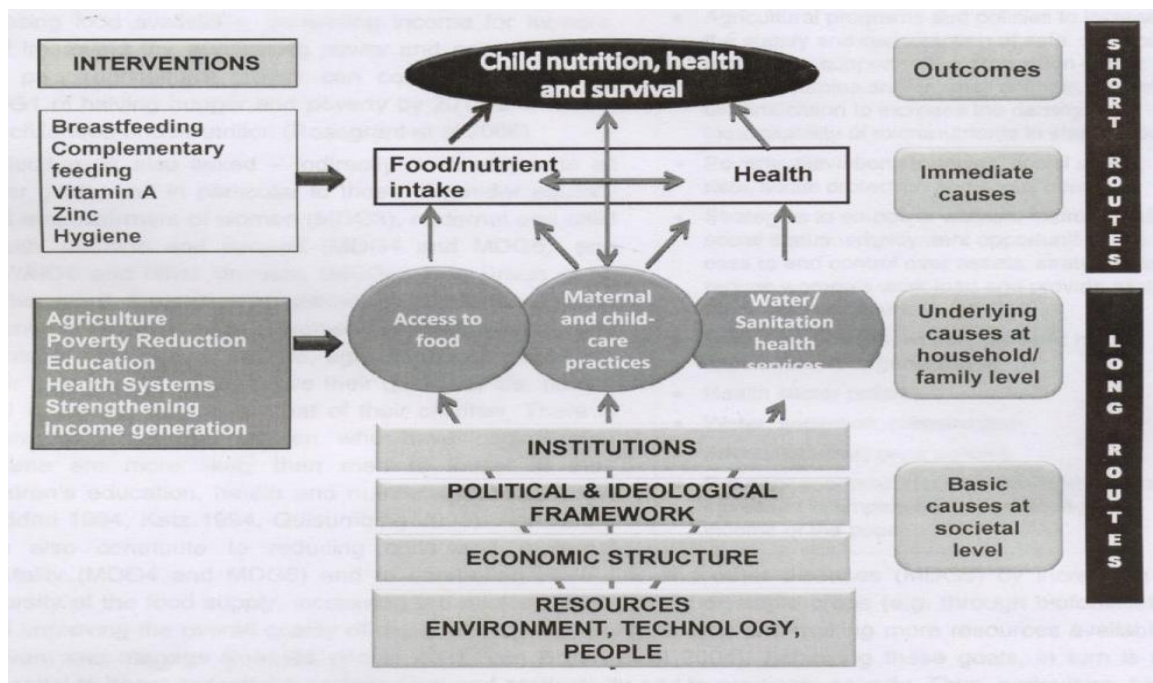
INTERVENTIONS

Breastfeeding
Complementary feeding
Vitamin A
Zinc
Hygiene

Agriculture
Poverty Reduction
Education
Health Systems Strengthening
Income generation

Child nutrition, health and survival

Food/nutrient intake

Health

Access to food

Maternal and child-care practices

Water/ Sanitation health services

INSTITUTIONS

POLITICAL & IDEOLOGICAL FRAMEWORK

ECONOMIC STRUCTURE

RESOURCES
ENVIRONMENT, TECHNOLOGY, PEOPLE

Outcomes

Immediate causes

Underlying causes at household/ family level

Basic causes at societal level

SHORT ROUTES

LONG ROUTES